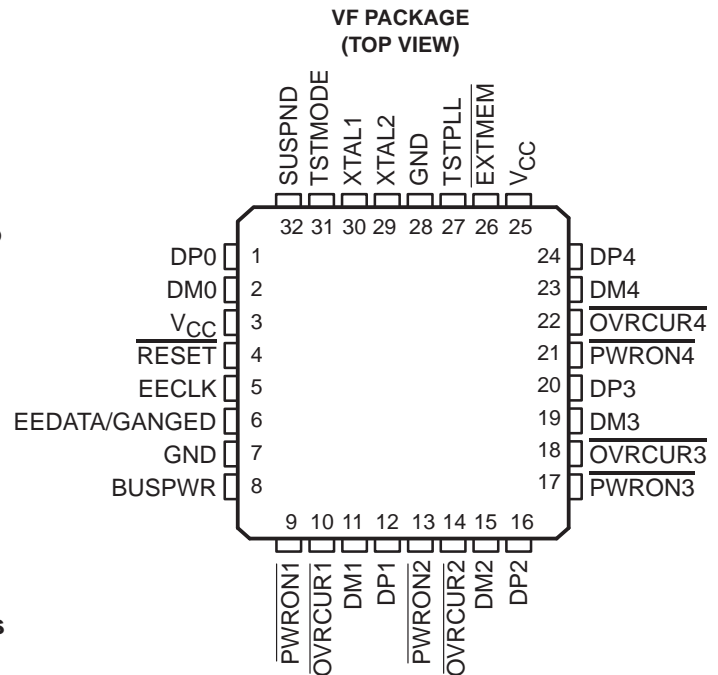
VF PACKAGE
(TOP VIEW)

SUSPND
TSTMODE
XTAL1
XTAL2
GND
TSTPLL
$\overline{EXTMEM}$
$V_{CC}$

32 31 30 29 28 27 26 25

DP0 1
DM0 2
$V_{CC}$ 3
$\overline{RESET}$ 4
EECLK 5
EEDATA/GANGED 6
GND 7
BUSPWR 8

24 DP4
23 DM4
22 $\overline{OVRCUR4}$
21 $\overline{PWRON4}$
20 DP3
19 DM3
18 $\overline{OVRCUR3}$
17 $\overline{PWRON3}$

9 10 11 12 13 14 15 16

$\overline{PWRON1}$
$\overline{OVRCUR1}$
DM1
DP1
$\overline{PWRON2}$
$\overline{OVRCUR2}$
DM2
DP2